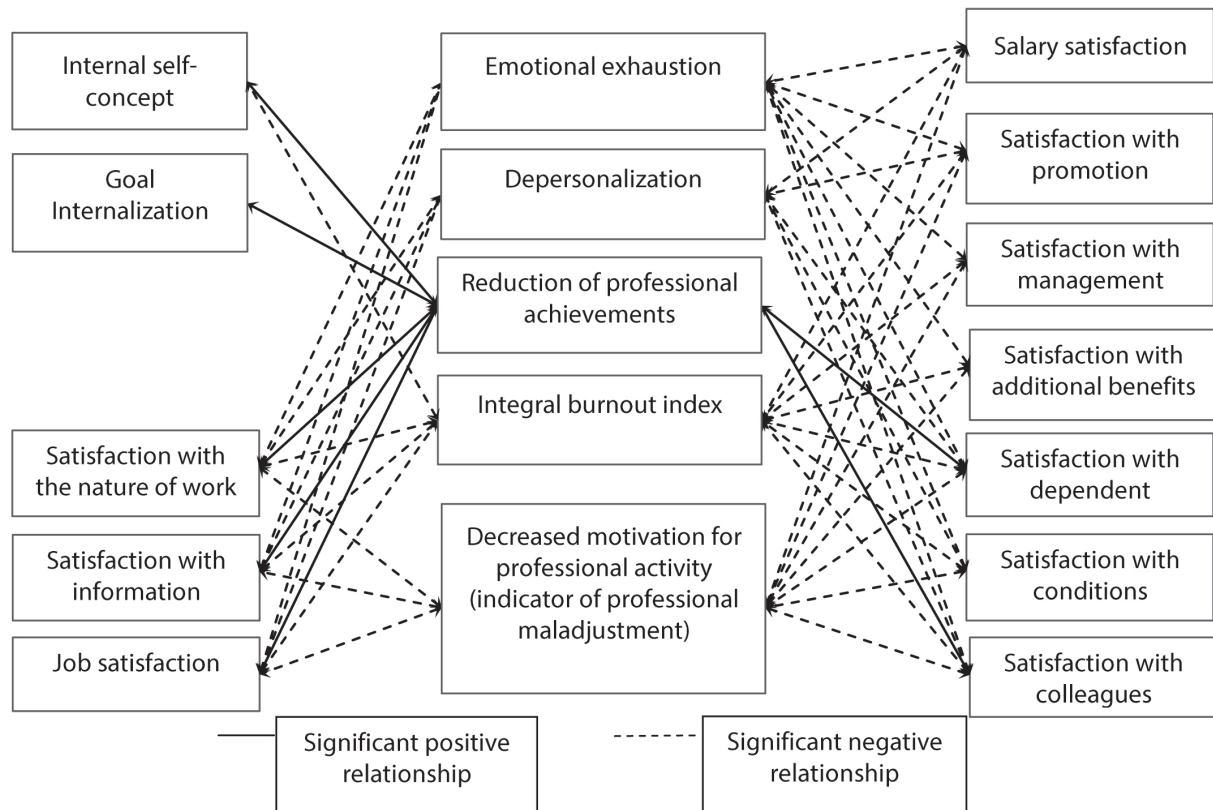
Internal self-concept

Goal Internalization

Satisfaction with the nature of work

Satisfaction with information

Job satisfaction

Emotional exhaustion

Depersonalization

Reduction of professional achievements

Integral burnout index

Decreased motivation for professional activity (indicator of professional maladjustment)

Salary satisfaction

Satisfaction with promotion

Satisfaction with management

Satisfaction with additional benefits

Satisfaction with dependent

Satisfaction with conditions

Satisfaction with colleagues

Significant positive relationship

Significant negative relationship